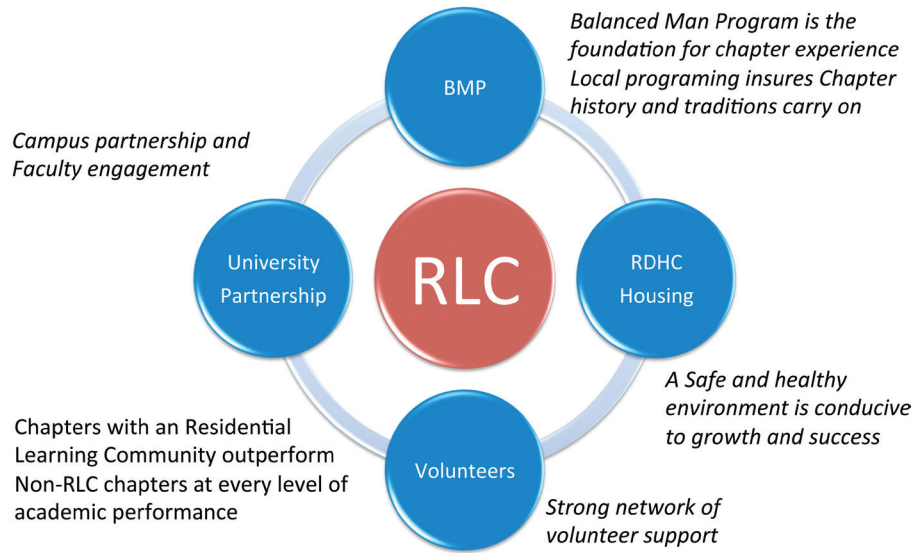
Balanced Man Program is the foundation for chapter experience
Local programing insures Chapter history and traditions carry on

BMP

Campus partnership and Faculty engagement

University Partnership

RLC

RDHC Housing

A Safe and healthy environment is conducive to growth and success

Chapters with an Residential Learning Community outperform Non-RLC chapters at every level of academic performance

Volunteers

Strong network of volunteer support